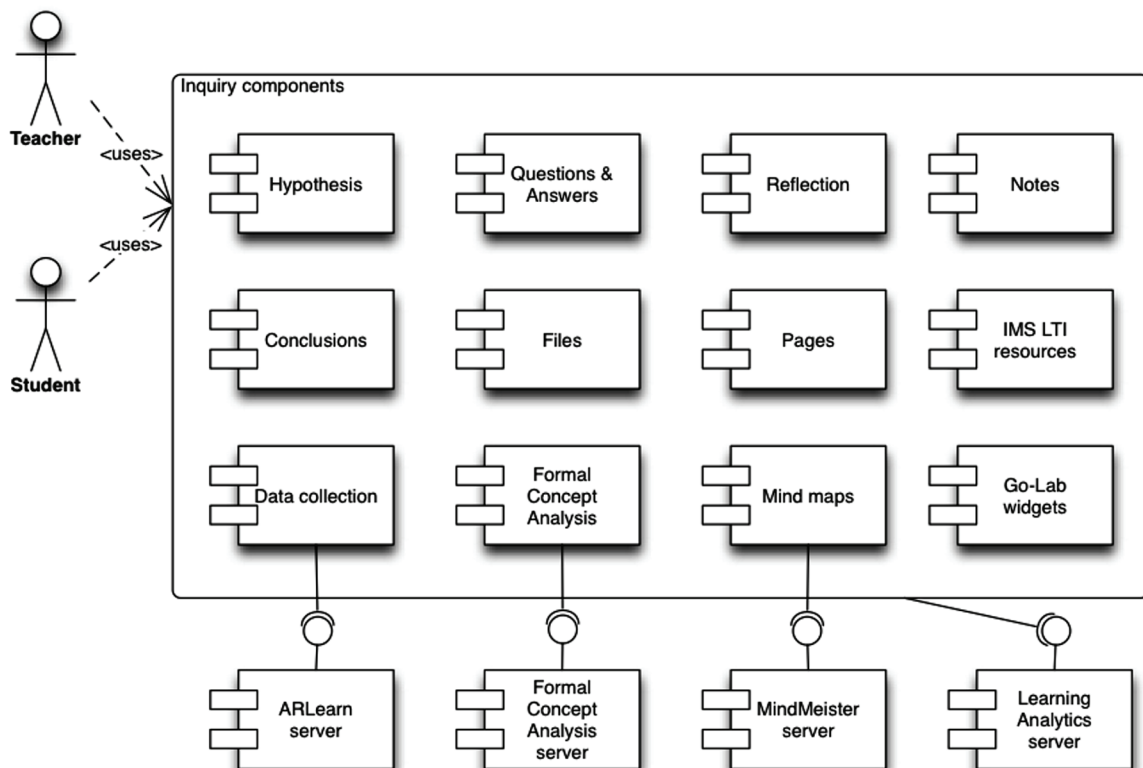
Teacher

<uses>

<uses>

Student

Inquiry components

Hypothesis

Questions & Answers

Reflection

Notes

Conclusions

Files

Pages

IMS LTI resources

Data collection

Formal Concept Analysis

Mind maps

Go-Lab widgets

ARLearn server

Formal Concept Analysis server

MindMeister server

Learning Analytics server